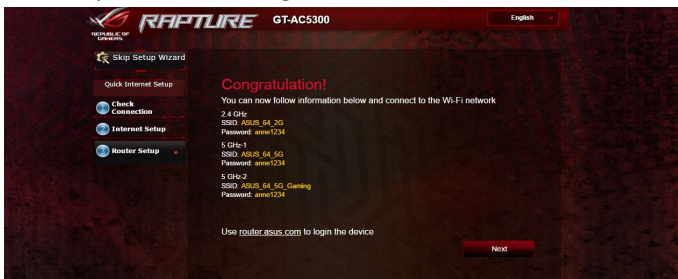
REPUBLIC OF GAMERS RAPTURE GT-AC5300

English

Skip Setup Wizard

Quick Internet Setup

Check Connection

Internet Setup

Router Setup

Congratulation!

You can now follow information below and connect to the Wi-Fi network

2.4 GHz
SSID: ASUS_64_2G
Password: anne1234

5 GHz-1
SSID: ASUS_64_5G
Password: anne1234

5 GHz-2
SSID: ASUS_64_5G_Gaming
Password: anne1234

Use router.asus.com to login the device

Next